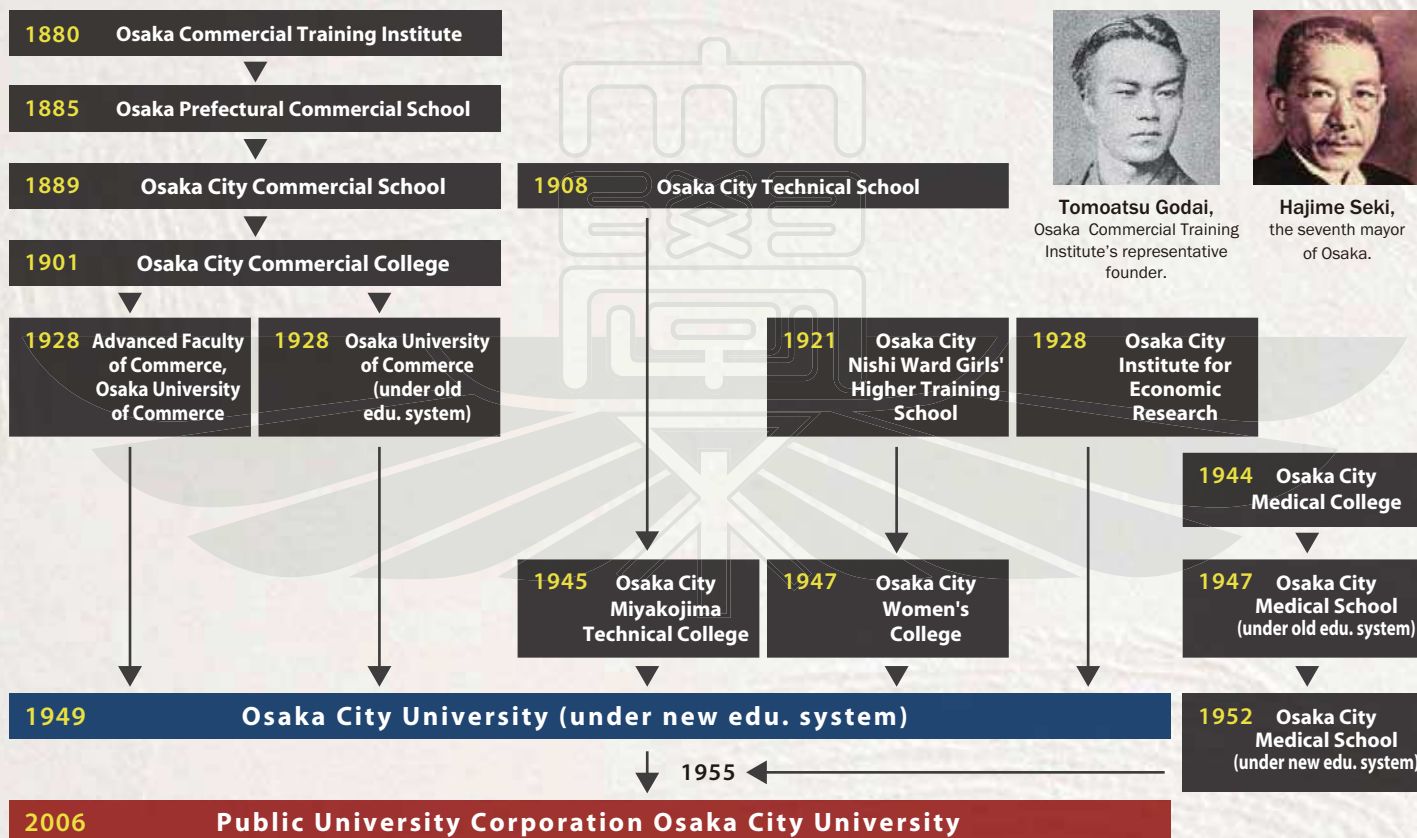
1880 Osaka Commercial Training Institute

1885 Osaka Prefectural Commercial School

1889 Osaka City Commercial School

1908 Osaka City Technical School

Tomoatsu Godai, Osaka Commercial Training Institute's representative founder.

Hajime Seki, the seventh mayor of Osaka.

1901 Osaka City Commercial College

1928 Advanced Faculty of Commerce, Osaka University of Commerce

1928 Osaka University of Commerce (under old edu. system)

1921 Osaka City Nishi Ward Girls' Higher Training School

1928 Osaka City Institute for Economic Research

1944 Osaka City Medical College

1945 Osaka City Miyakojima Technical College

1947 Osaka City Women's College

1947 Osaka City Medical School (under old edu. system)

1949 Osaka City University (under new edu. system)

1952 Osaka City Medical School (under new edu. system)

1955

2006 Public University Corporation Osaka City University